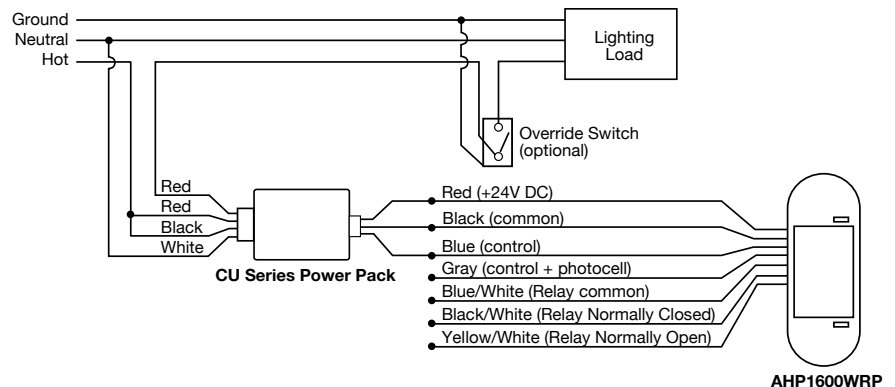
Ground
Neutral
Hot

Lighting Load

Override Switch (optional)

Red
Red
Black
White

CU Series Power Pack

Red (+24V DC)
Black (common)
Blue (control)
Gray (control + photocell)
Blue/White (Relay common)
Black/White (Relay Normally Closed)
Yellow/White (Relay Normally Open)

AHP1600WRP